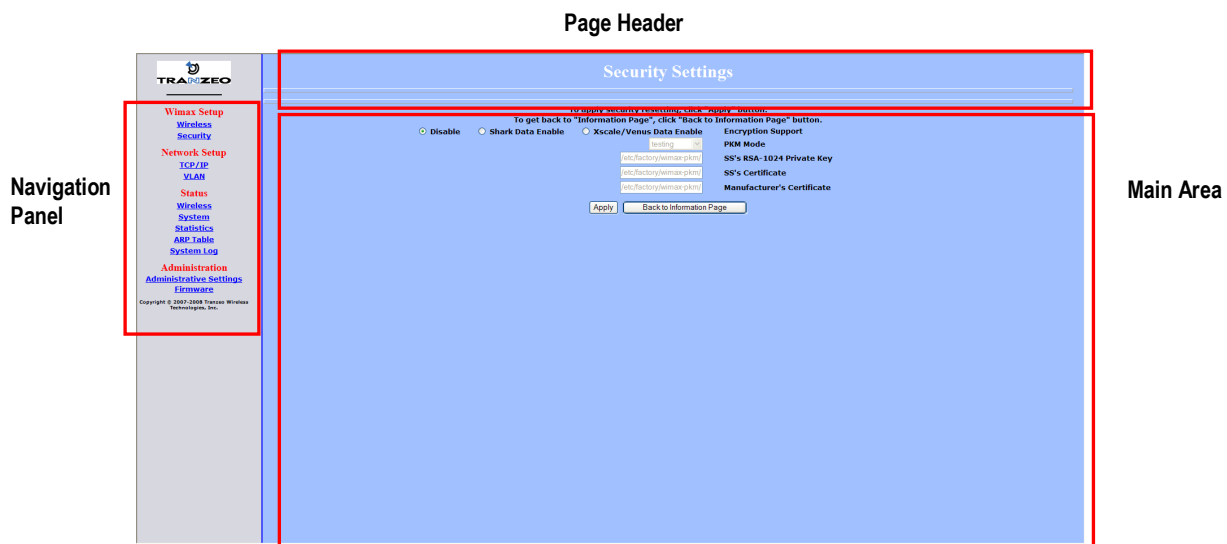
Page Header

TRANZEO

Wimax Setup
Wireless
Security

Network Setup
TCP/IP
VLAN

Status
Wireless
System
Statistics
ARP Table
System Log

Administration
Administrative Settings
Firmware

Copyright © 2007-2008 Tranzeo Wireless Technologies, Inc.

Navigation Panel

Security Settings

To apply security resetting, click "Apply" button.
To get back to "Information Page", click "Back to Information Page" button.

Disable  Shark Data Enable  Xscale/Venus Data Enable  Encryption Support
testing  PKM Mode
/etc/factory/wimax-pkm/  SS's RSA-1024 Private Key
/etc/factory/wimax-pkm/  SS's Certificate
/etc/factory/wimax-pkm/  Manufacturer's Certificate

Apply  Back to Information Page

Main Area